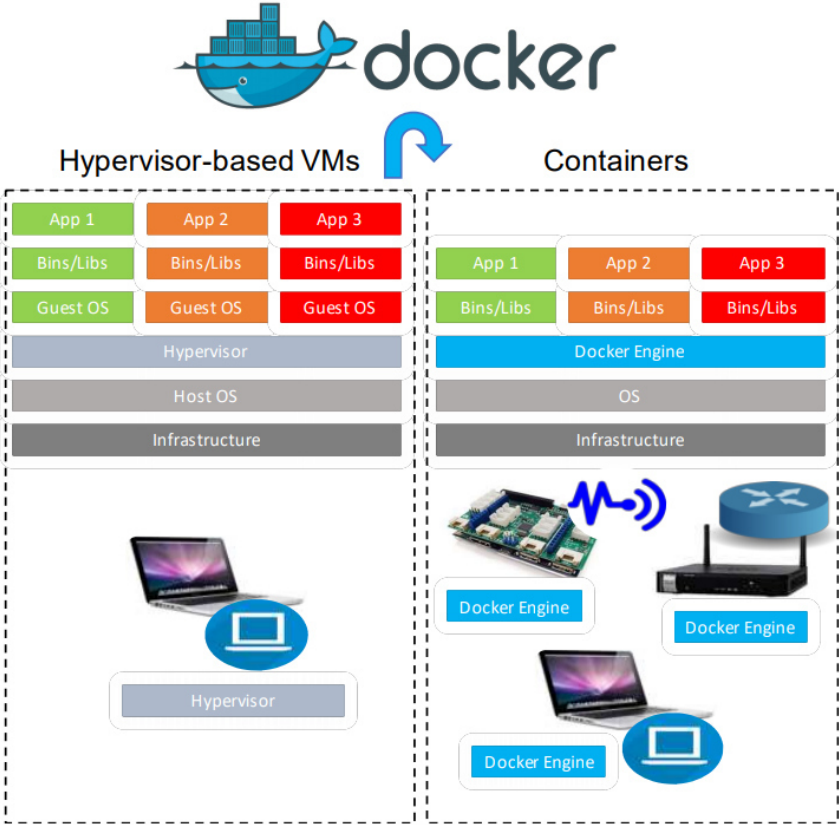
docker

Hypervisor-based VMs

Containers

| App 1 | App 2 | App 3 |
|---|---|---|
| Bins/Libs | Bins/Libs | Bins/Libs |
| Guest OS | Guest OS | Guest OS |

Hypervisor

Host OS

Infrastructure

| App 1 | App 2 | App 3 |
|---|---|---|
| Bins/Libs | Bins/Libs | Bins/Libs |

Docker Engine

OS

Infrastructure

Hypervisor

Docker Engine

Docker Engine

Docker Engine